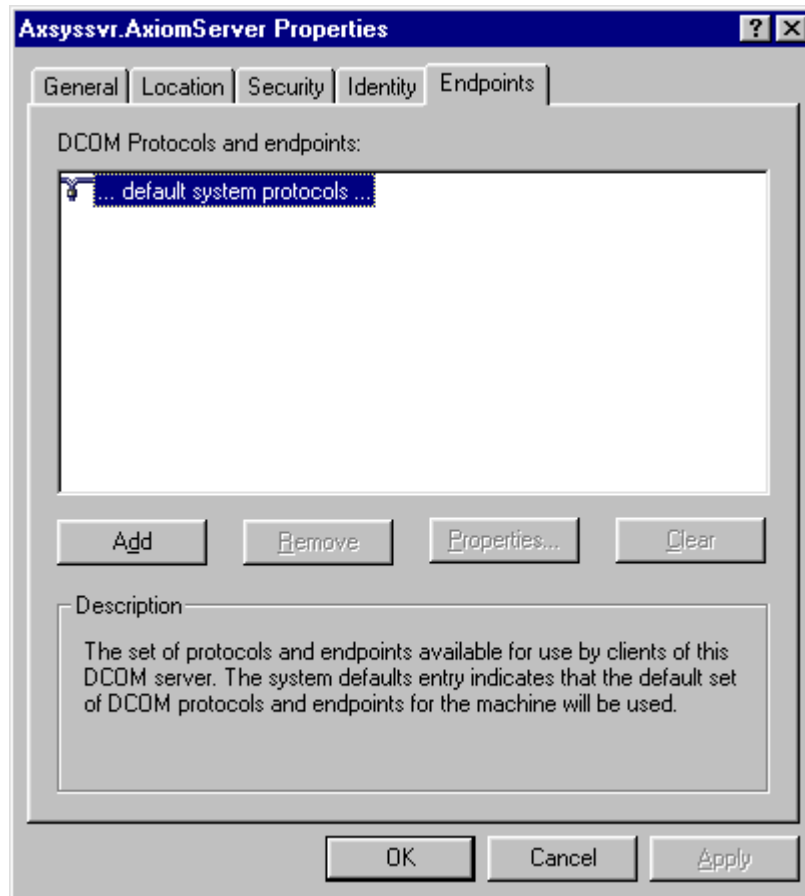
Axsyssvr.AxiomServer Properties

?

X

General | Location | Security | Identity | Endpoints

DCOM Protocols and endpoints:

... default system protocols ...

Add

Remove

Properties...

Clear

Description

The set of protocols and endpoints available for use by clients of this DCOM server. The system defaults entry indicates that the default set of DCOM protocols and endpoints for the machine will be used.

OK

Cancel

Apply